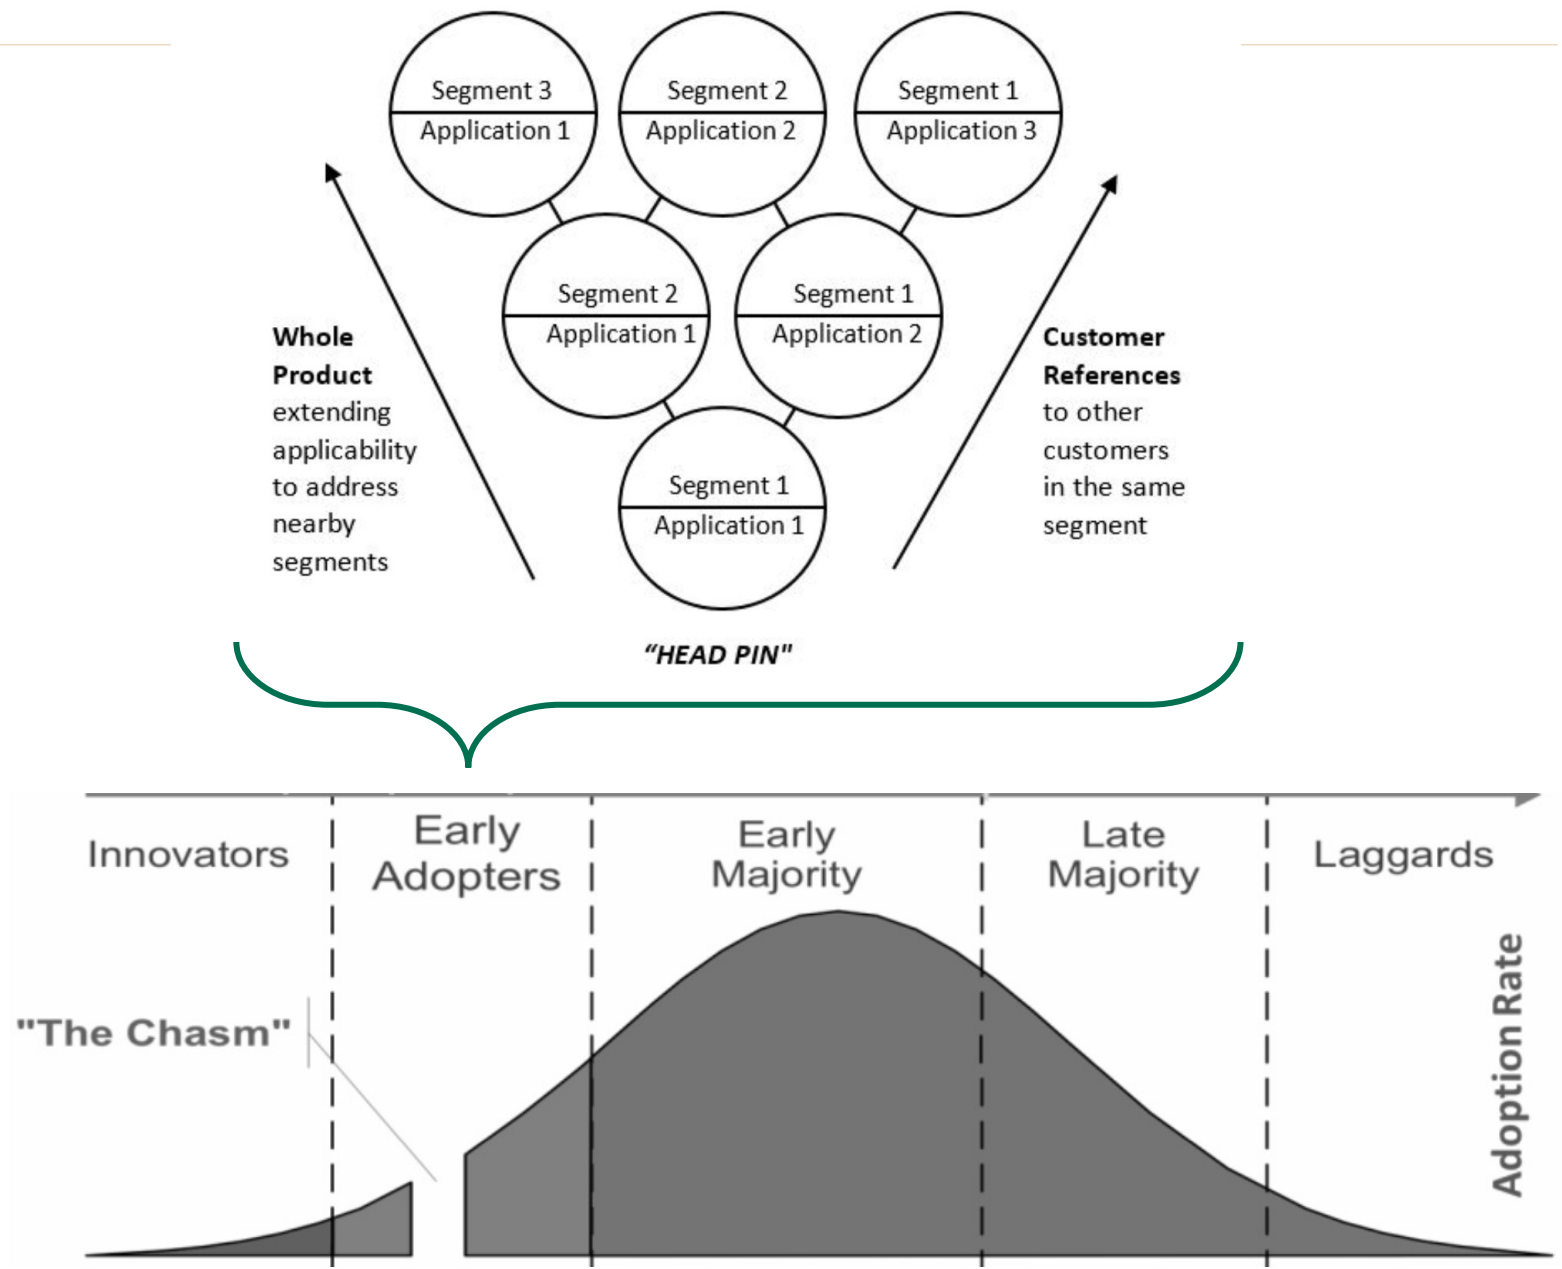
Segment 3
Application 1

Segment 2
Application 2

Segment 1
Application 3

Segment 2
Application 1

Segment 1
Application 2

Segment 1
Application 1

**Whole Product** extending applicability to address nearby segments

**Customer References** to other customers in the same segment

"HEAD PIN"

Innovators

Early Adopters

Early Majority

Late Majority

Laggards

"The Chasm"

Adoption Rate